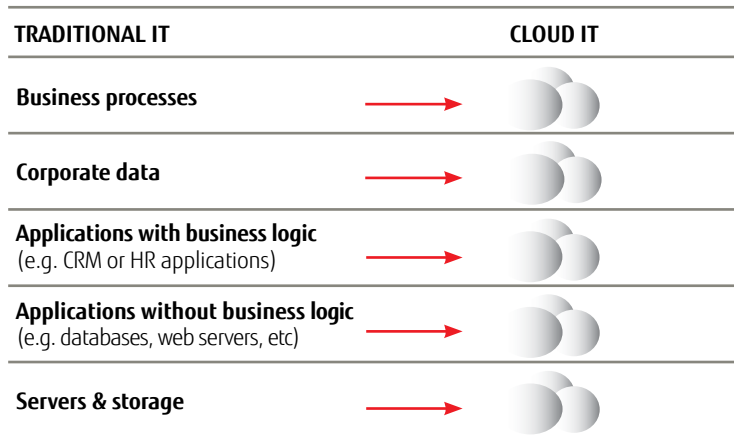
| TRADITIONAL IT | CLOUD IT |
|---|---|
| Business processes | |
| Corporate data | |
| Applications with business logic (e.g. CRM or HR applications) | |
| Applications without business logic (e.g. databases, web servers, etc) | |
| Servers & storage | |